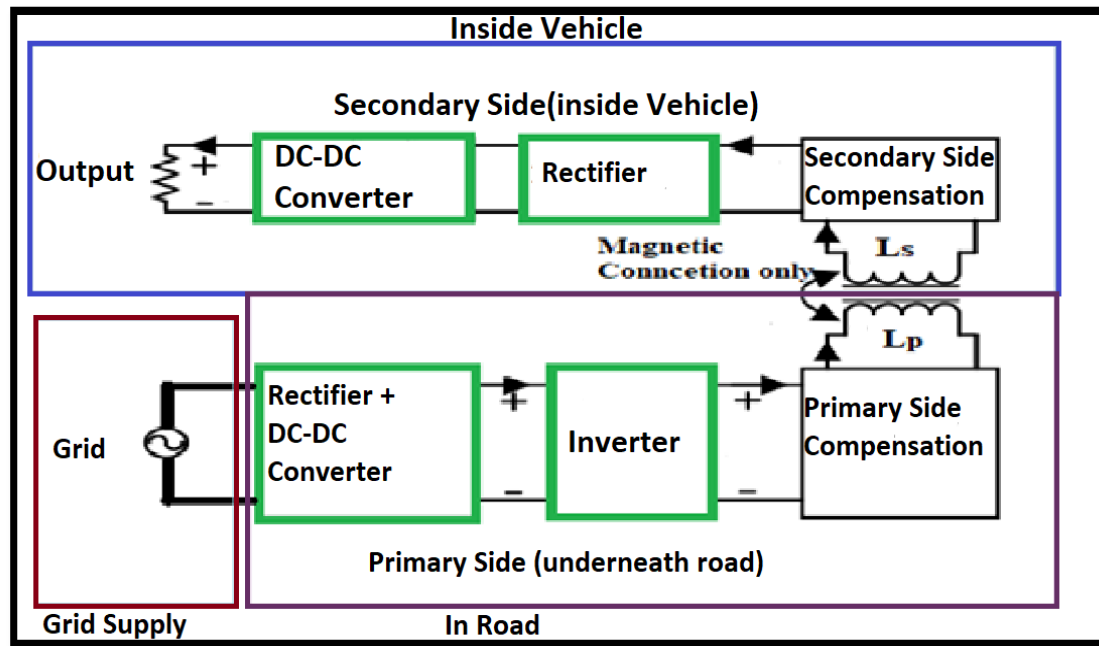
Inside Vehicle

Secondary Side(inside Vehicle)

Output + -

DC-DC Converter

Rectifier

Secondary Side Compensation

Magnetic Conncetion only

Ls

Lp

Grid

Rectifier + DC-DC Converter

+ -

Inverter

+ -

Primary Side Compensation

Primary Side (underneath road)

Grid Supply

In Road